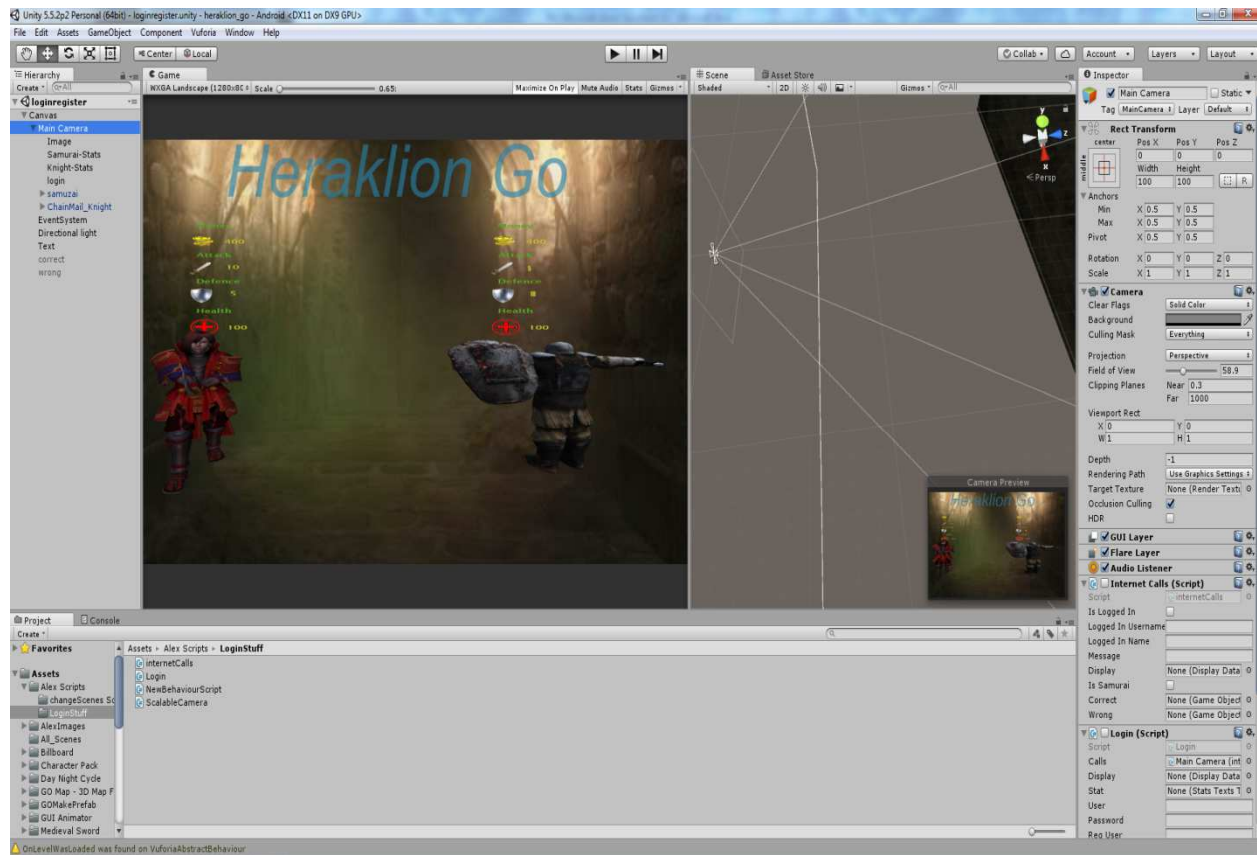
Unity 5.5.2p2 Personal (64bit) - loginregister.unity - heraklion_go - Android <DX11 on DX9 GPU>

File Edit Assets GameObject Component Vuforia Window Help

Center Local

Collab Account Layers Layout

Hierarchy
Create
loginregister
Canvas
Main Camera
Image
Samurai-Stats
Knight-Stats
login
samuzai
ChainMail_Knight
EventSystem
Directional light
Text
correct
wrong

Game
WXGA Landscape (1280x80 Scale 0.65
Maximize On Play Mute Audio Stats Gizmos

Heraklion Go

Attack
10
Defence
5
Health
100

Attack
1
Defence
8
Health
100

Scene
Asset Store
Shaded 2D
Gizmos All
Persp

Camera Preview

Inspector
Main Camera
Static
Tag MainCamera Layer Default
Rect Transform
center
Pos X Pos Y Pos Z
0 0 0
middle
Width Height
100 100
R
Anchors
Min X 0.5 Y 0.5
Max X 0.5 Y 0.5
Pivot X 0.5 Y 0.5
Rotation X 0 Y 0 Z 0
Scale X 1 Y 1 Z 1
Camera
Clear Flags Solid Color
Background
Culling Mask Everything
Projection Perspective
Field of View 58.9
Clipping Planes Near 0.3
Far 1000
Viewport Rect
X 0 Y 0
W 1 H 1
Depth -1
Rendering Path Use Graphics Settings
Target Texture None (Render Text
Occlusion Culling
HDR
GUI Layer
Flare Layer
Audio Listener
Internet Calls (Script)
Script internetCalls
Is Logged In
Logged In Username
Logged In Name
Message
Display None (Display Data
Is Samurai
Correct None (Game Object
Wrong None (Game Object
Login (Script)
Script Login
Calls Main Camera (int
Display None (Display Data
Stat None (Stats Texts T
User
Password
Reg User

Project Console
Create
Favorites
Assets
Alex Scripts
changeScenes Sc
LoginStuff
AlexImages
All_Scenes
Billboard
Character Pack
Day Night Cycle
GO Map - 3D Map F
GOMakePrefab
GUI Animator
Medieval Sword

Assets ▸ Alex Scripts ▸ LoginStuff
internetCalls
Login
NewBehaviourScript
ScalableCamera

OnLevelWasLoaded was found on VuforiaAbstractBehaviour